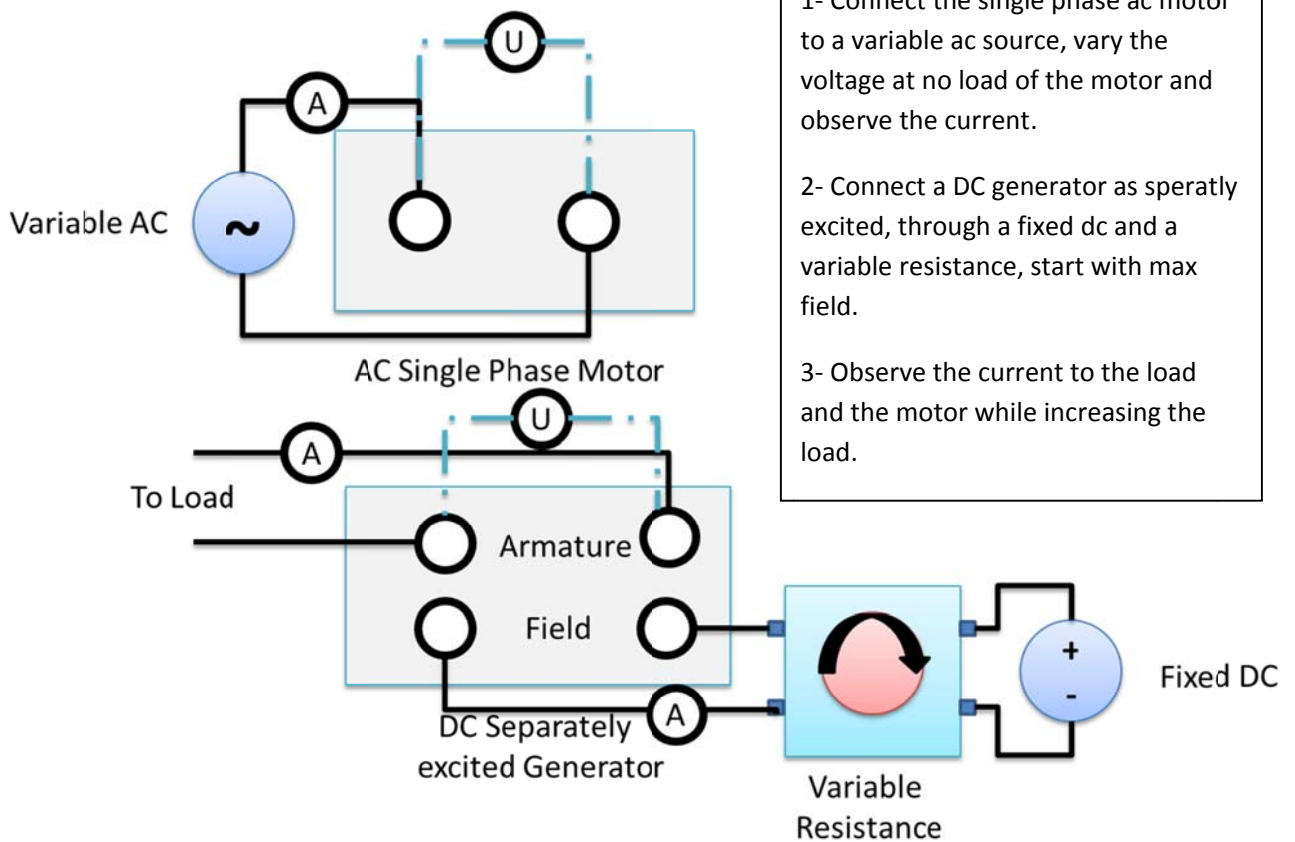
U

A

Variable AC

~

AC Single Phase Motor

1- Connect the single phase ac motor to a variable ac source, vary the voltage at no load of the motor and observe the current.

2- Connect a DC generator as sperately excited, through a fixed dc and a variable resistance, start with max field.

3- Observe the current to the load and the motor while increasing the load.

U

A

To Load

Armature

Field

+

-

Fixed DC

DC Separately excited Generator

A

Variable Resistance